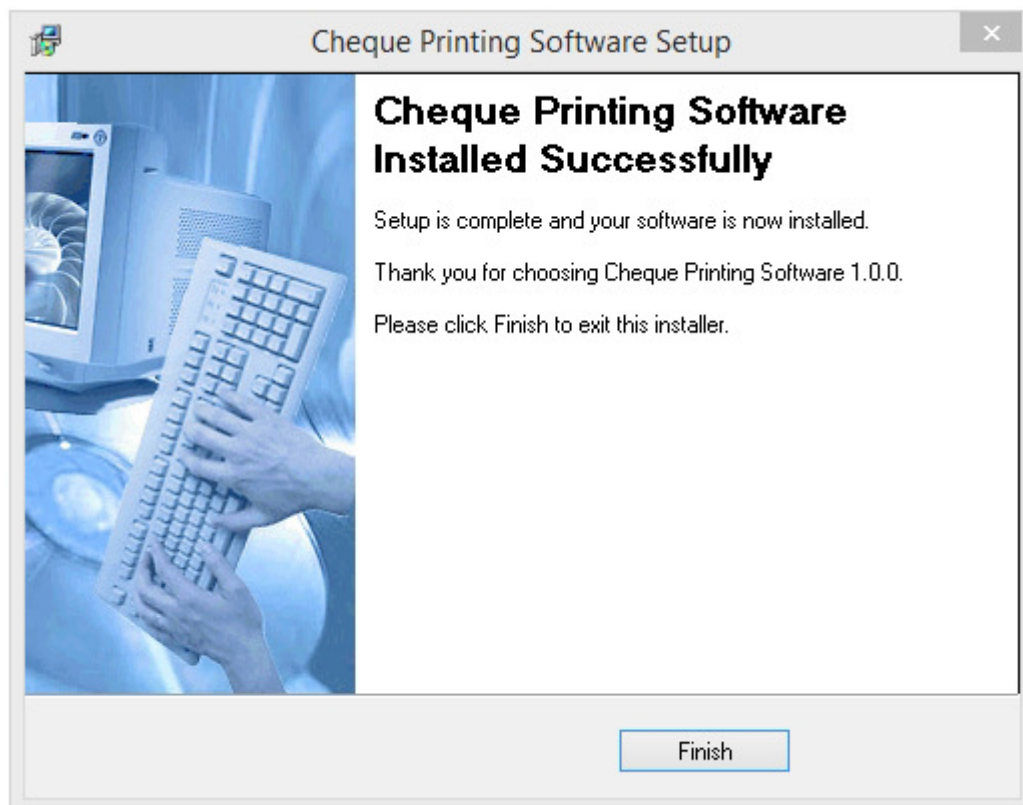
Cheque Printing Software Setup

Cheque Printing Software Installed Successfully

Setup is complete and your software is now installed.

Thank you for choosing Cheque Printing Software 1.0.0.

Please click Finish to exit this installer.

Finish